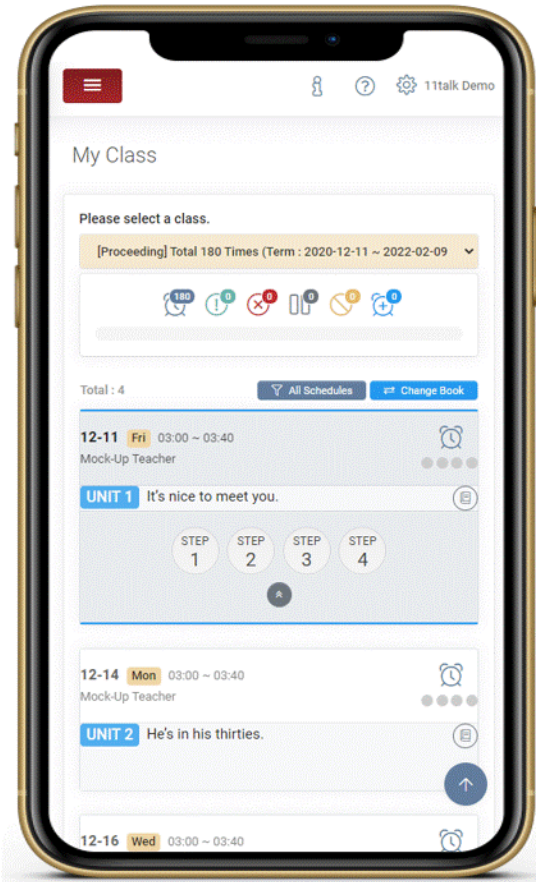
11talk Demo

My Class

Please select a class.

[Proceeding] Total 180 Times (Term : 2020-12-11 ~ 2022-02-09

180 0 0 0 0 0

Total : 4

All Schedules

Change Book

12-11 Fri 03:00 ~ 03:40

Mock-Up Teacher

UNIT 1 It's nice to meet you.

STEP 1 STEP 2 STEP 3 STEP 4

12-14 Mon 03:00 ~ 03:40

Mock-Up Teacher

UNIT 2 He's in his thirties.

12-16 Wed 03:00 ~ 03:40